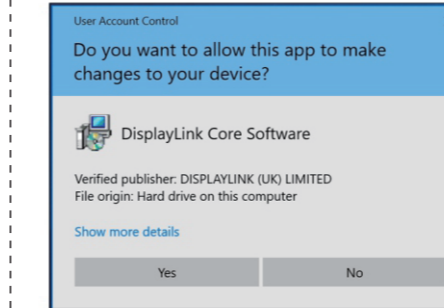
User Account Control

Do you want to allow this app to make changes to your device?

DisplayLink Core Software

Verified publisher: DISPLAYLINK (UK) LIMITED
File origin: Hard drive on this computer

Show more details

Yes

No